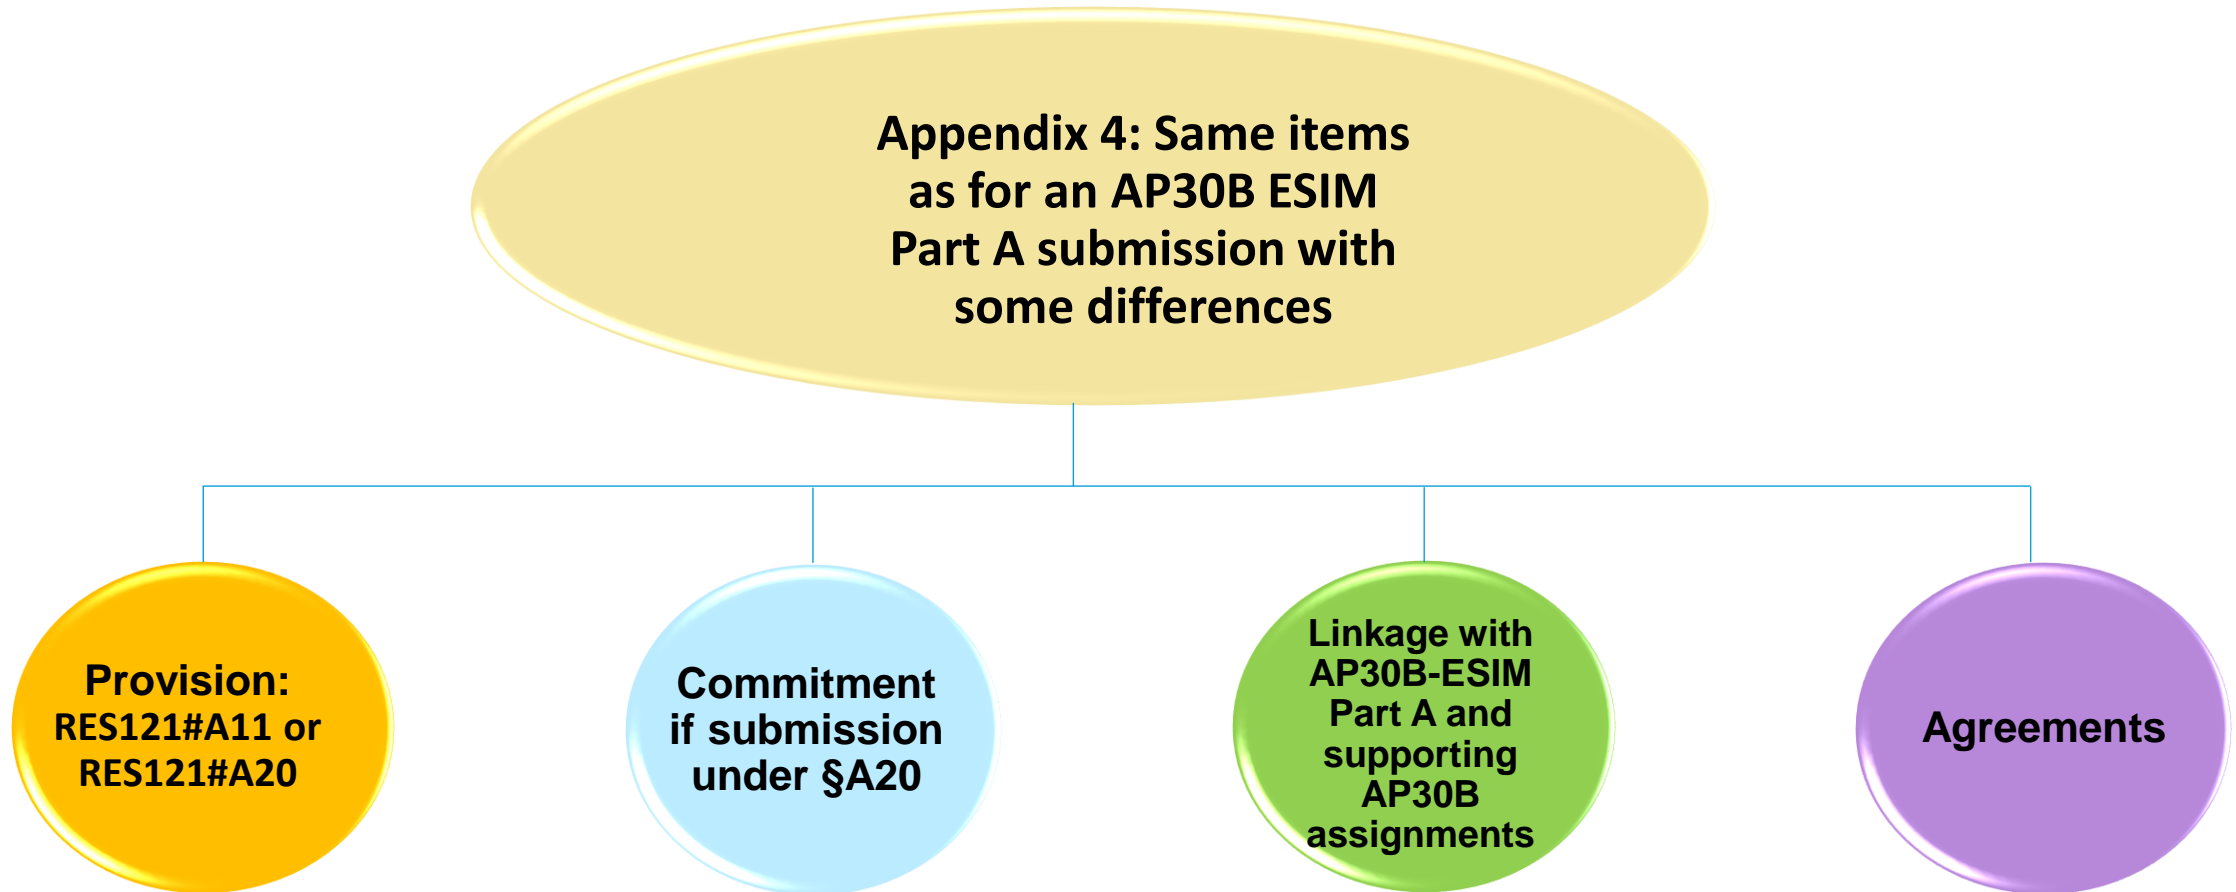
Appendix 4: Same items as for an AP30B ESIM Part A submission with some differences

Provision: RES121#A11 or RES121#A20

Commitment if submission under §A20

Linkage with AP30B-ESIM Part A and supporting AP30B assignments

Agreements